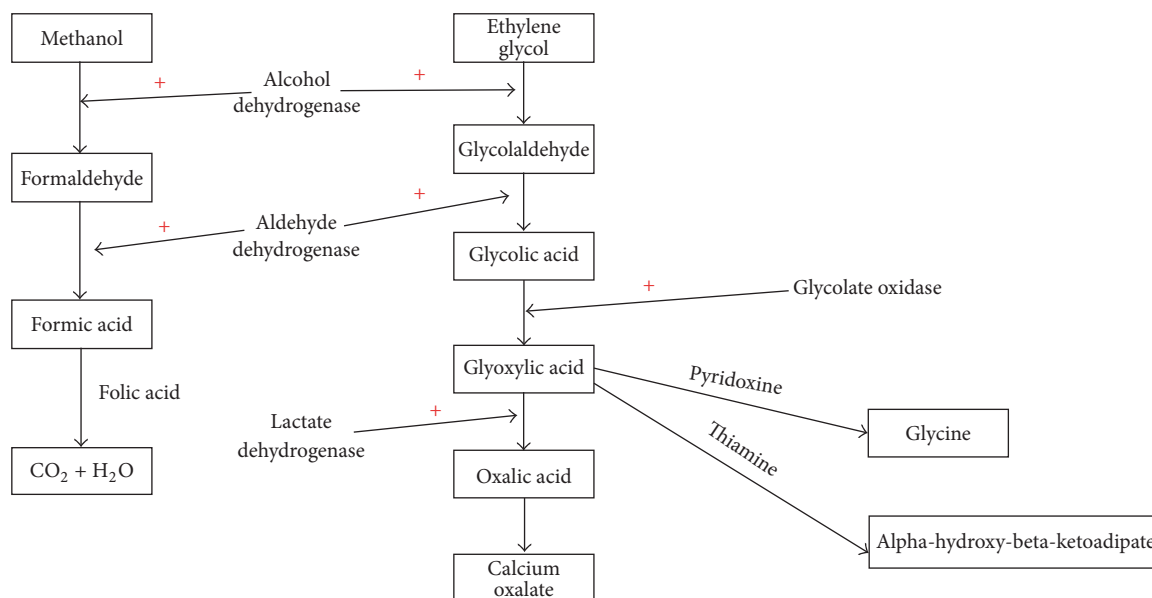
Methanol

Ethylene glycol

+

Alcohol dehydrogenase

+

Glycolaldehyde

Formaldehyde

+

Aldehyde dehydrogenase

+

Glycolic acid

+

Glycolate oxidase

Formic acid

Glyoxylic acid

Pyridoxine

Folic acid

Lactate dehydrogenase

+

Glycine

Thiamine

$CO_2 + H_2O$

Oxalic acid

Alpha-hydroxy-beta-ketoadipate

Calcium oxalate